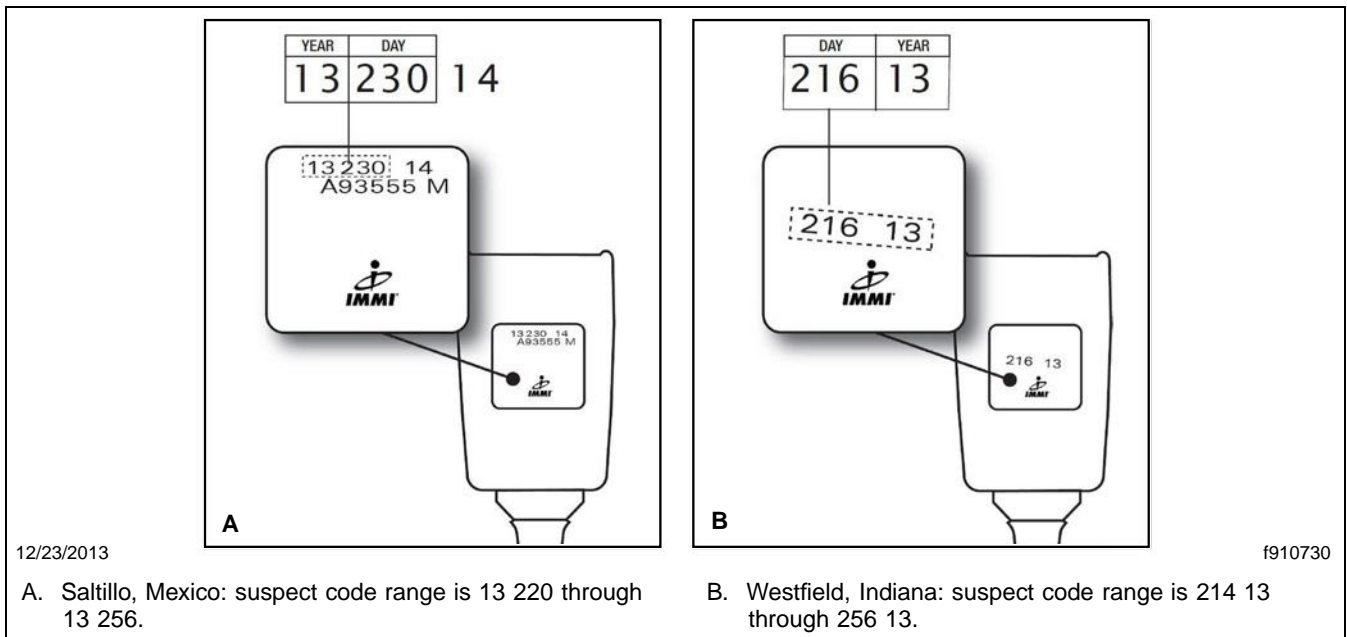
| YEAR | DAY |
|---|---|
| 13 | 230 |

14

13230 14
A93555 M

IMMI

13230 14
A93555 M

IMMI

A

| DAY | YEAR |
|---|---|
| 216 | 13 |

216 13

IMMI

216 13

IMMI

B

12/23/2013

f910730

A. Saltillo, Mexico: suspect code range is 13 220 through 13 256.

B. Westfield, Indiana: suspect code range is 214 13 through 256 13.